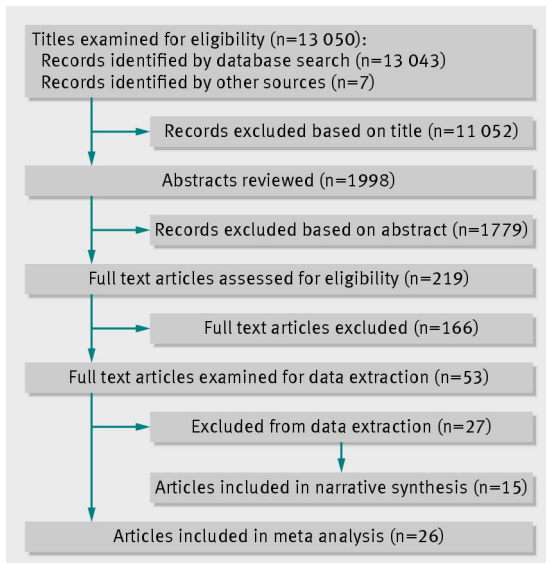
Titles examined for eligibility (n=13 050):
Records identified by database search (n=13 043)
Records identified by other sources (n=7)

Records excluded based on title (n=11 052)

Abstracts reviewed (n=1998)

Records excluded based on abstract (n=1779)

Full text articles assessed for eligibility (n=219)

Full text articles excluded (n=166)

Full text articles examined for data extraction (n=53)

Excluded from data extraction (n=27)

Articles included in narrative synthesis (n=15)

Articles included in meta analysis (n=26)